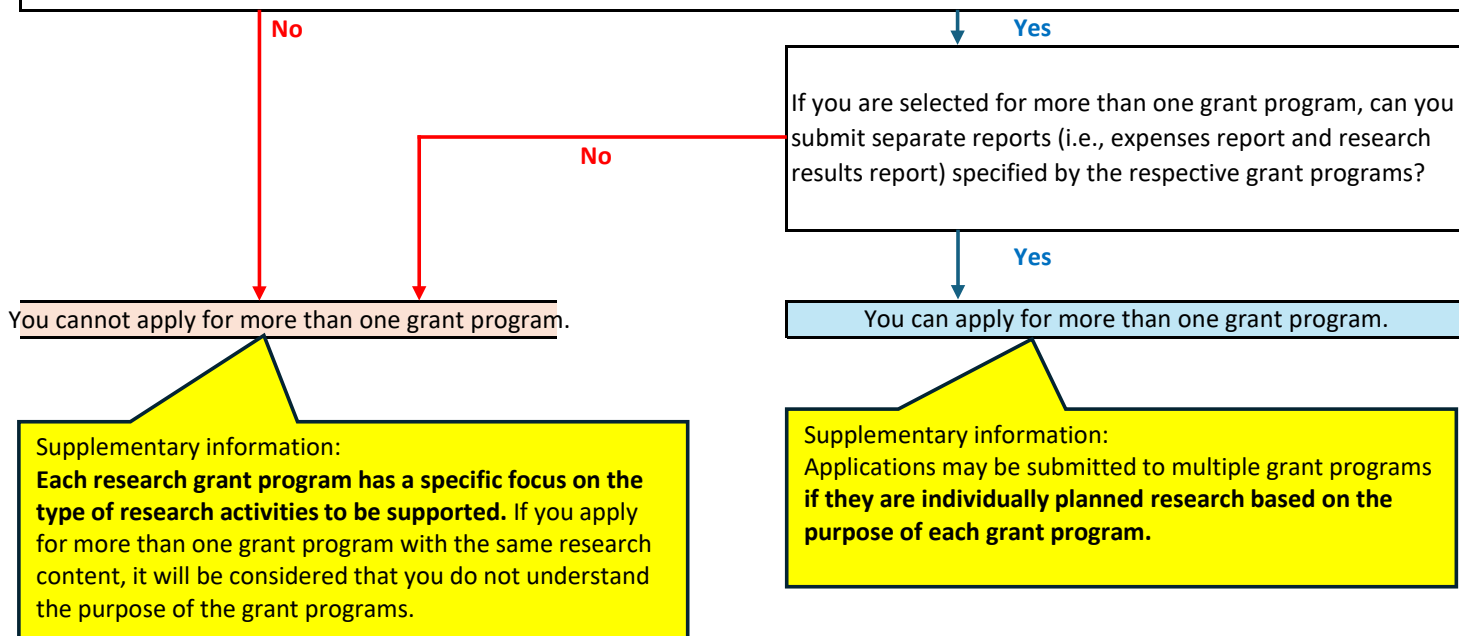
No

Yes

If you are selected for more than one grant program, can you submit separate reports (i.e., expenses report and research results report) specified by the respective grant programs?

No

Yes

You cannot apply for more than one grant program.

You can apply for more than one grant program.

Supplementary information:
**Each research grant program has a specific focus on the type of research activities to be supported.** If you apply for more than one grant program with the same research content, it will be considered that you do not understand the purpose of the grant programs.

Supplementary information:
Applications may be submitted to multiple grant programs **if they are individually planned research based on the purpose of each grant program.**